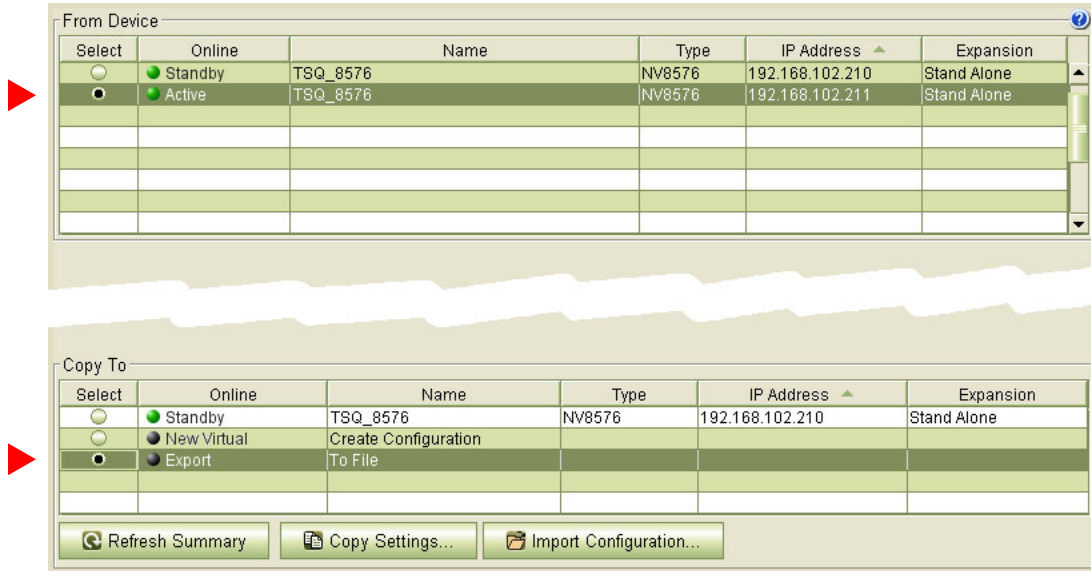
From Device

| Select | Online | Name | Type | IP Address | Expansion |
|---|---|---|---|---|---|
| | Standby | TSQ_8576 | NV8576 | 192.168.102.210 | Stand Alone |
| | Active | TSQ_8576 | NV8576 | 192.168.102.211 | Stand Alone |

Copy To

| Select | Online | Name | Type | IP Address | Expansion |
|---|---|---|---|---|---|
| | Standby | TSQ_8576 | NV8576 | 192.168.102.210 | Stand Alone |
| | New Virtual | Create Configuration | | | |
| | Export | To File | | | |

Refresh Summary
Copy Settings...
Import Configuration...